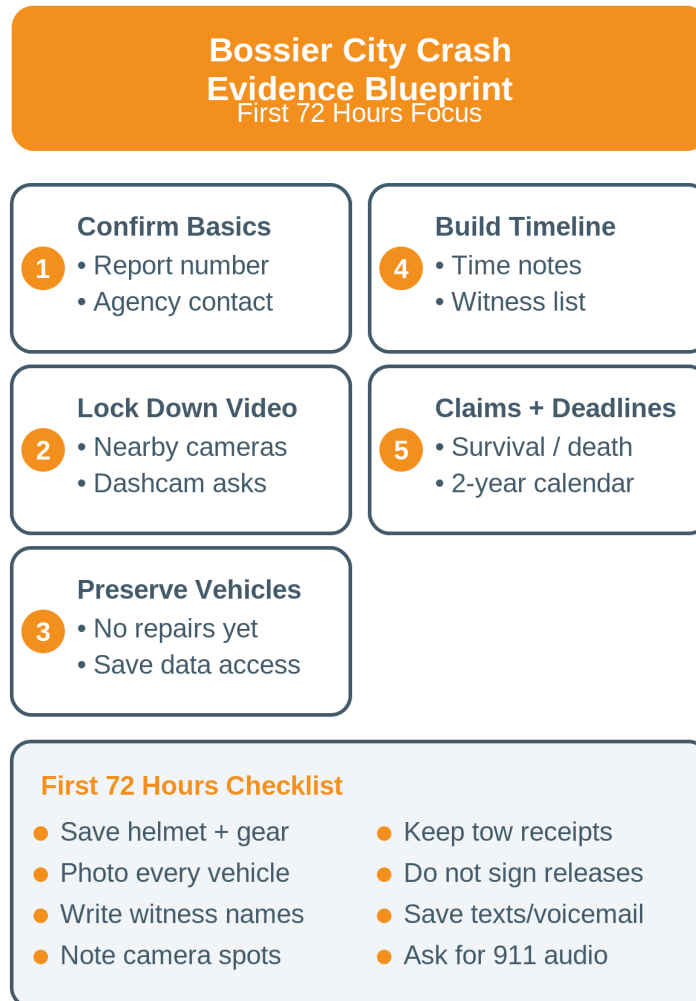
Bossier City Crash Evidence Blueprint
First 72 Hours Focus

1
Confirm Basics
• Report number
• Agency contact

4
Build Timeline
• Time notes
• Witness list

2
Lock Down Video
• Nearby cameras
• Dashcam asks

5
Claims + Deadlines
• Survival / death
• 2-year calendar

3
Preserve Vehicles
• No repairs yet
• Save data access

First 72 Hours Checklist

• Save helmet + gear
• Photo every vehicle
• Write witness names
• Note camera spots

• Keep tow receipts
• Do not sign releases
• Save texts/voicemail
• Ask for 911 audio